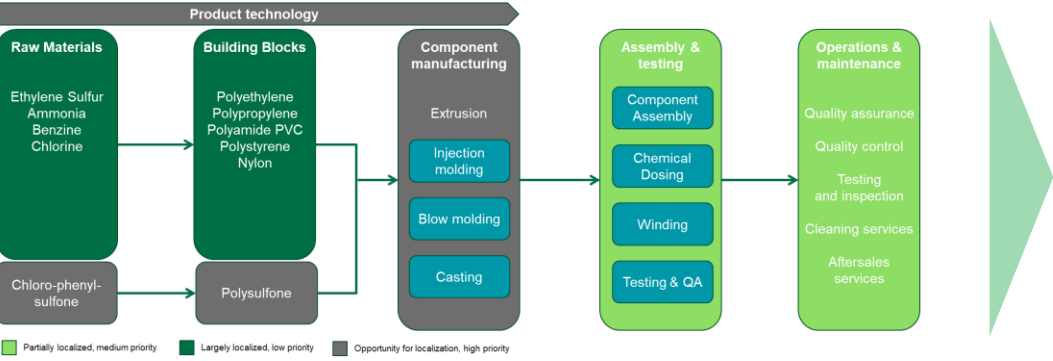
Product technology

Raw Materials

Ethylene Sulfur
Ammonia
Benzine
Chlorine

Chloro-phenyl-sulfone

Building Blocks

Polyethylene
Polypropylene
Polyamide PVC
Polystyrene
Nylon

Polysulfone

Component manufacturing

Extrusion

Injection molding

Blow molding

Casting

Assembly & testing

Component Assembly

Chemical Dosing

Winding

Testing & QA

Operations & maintenance

Quality assurance

Quality control

Testing and inspection

Cleaning services

Aftersales services

Partially localized, medium priority
Largely localized, low priority
Opportunity for localization, high priority